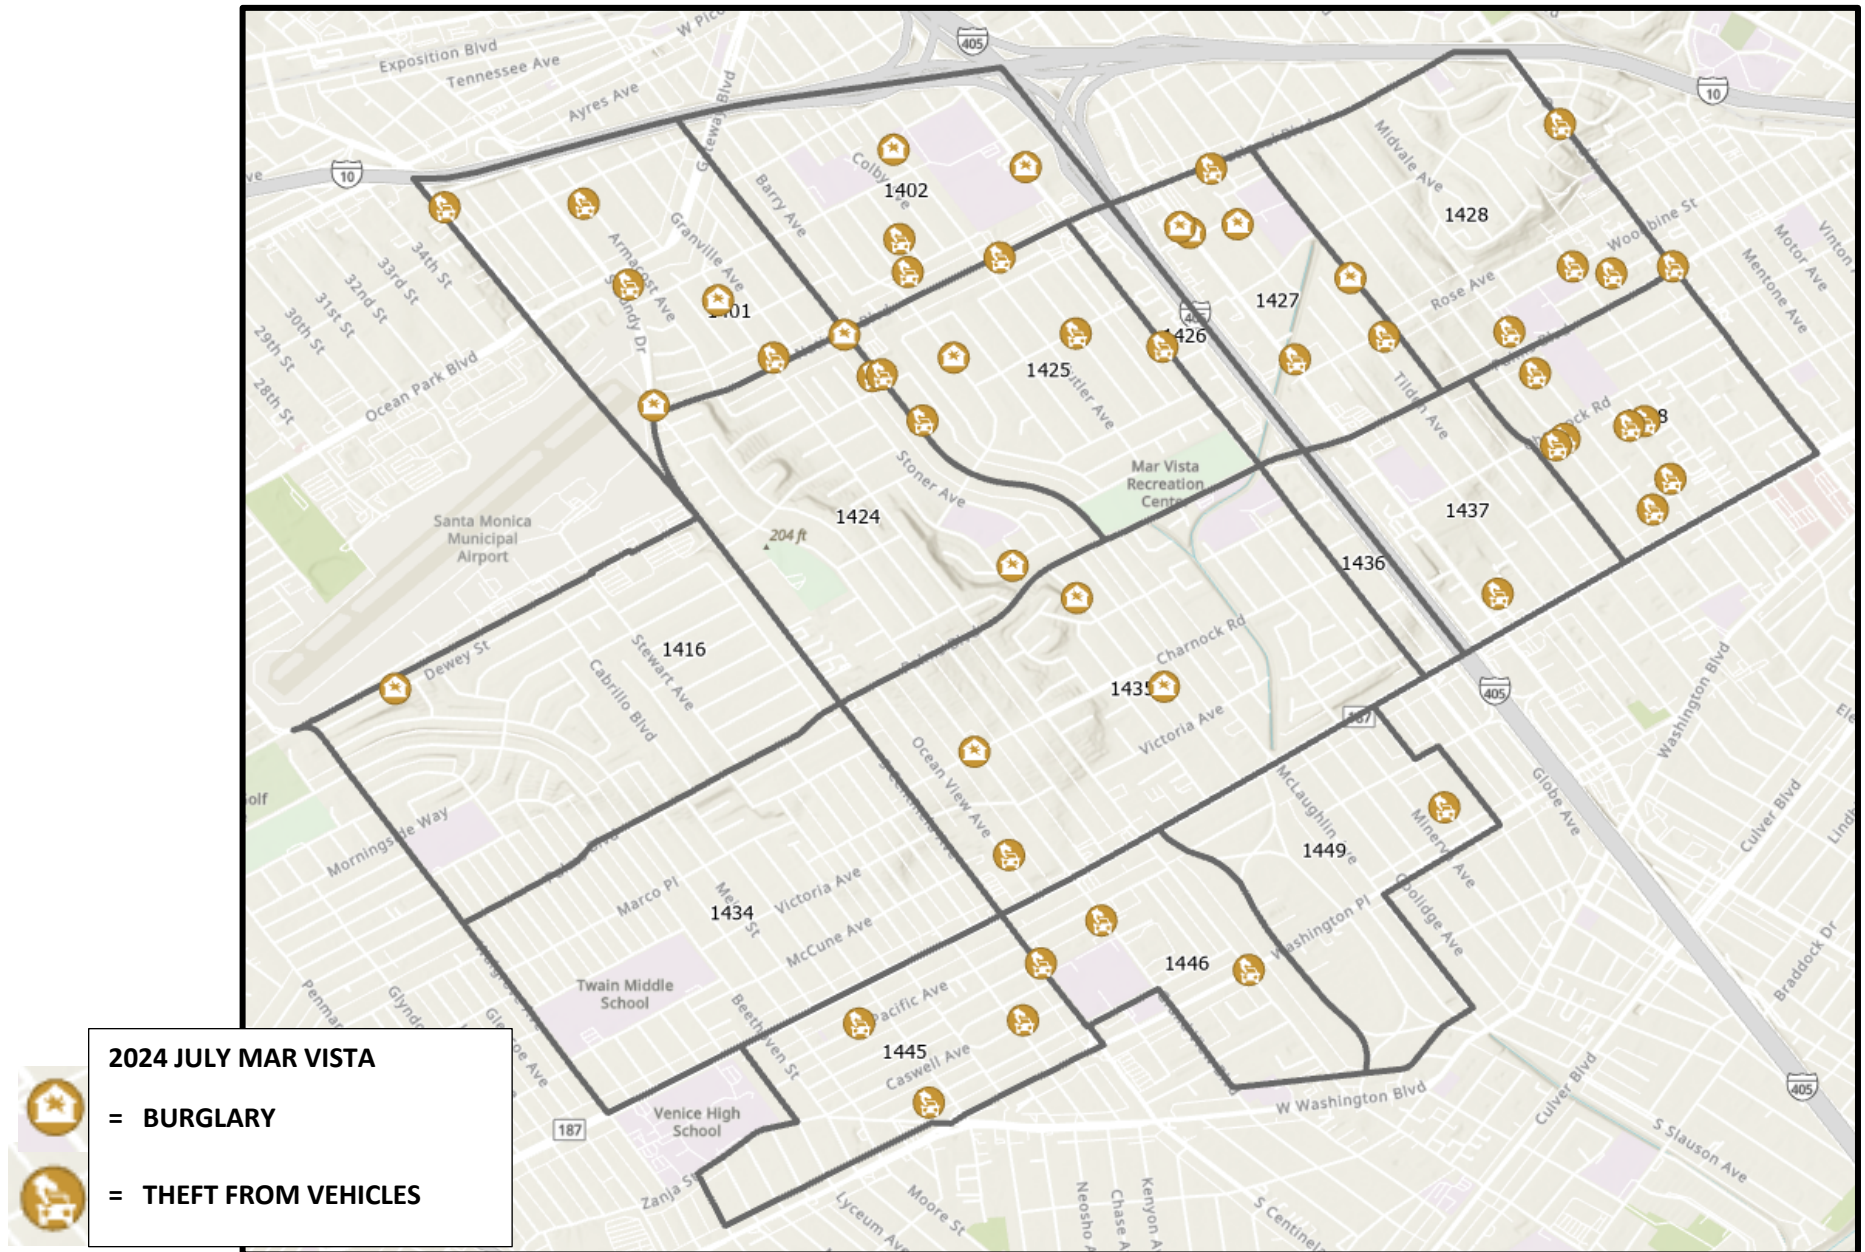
W Pico
Exposition Blvd
Tennessee Ave
Ayres Ave
405
10
10
Gateway Blvd
Colby Ave
1402
Barry Ave
Granville Ave
Armacost Ave
Sawtelle Dr
34th St
33rd St
32nd St
31st St
30th St
29th St
28th St
Ocean Park Blvd
1401
Midvale Ave
1428
Woodbine St
Vinton Ave
Motor Ave
Mentone Ave
Rose Ave
1427
1426
1425
Butler Ave
Tilden Ave
Palms Blvd
Charnock Rd
1438
Stoner Ave
Mar Vista Recreation Center
1424
204 ft
Santa Monica Municipal Airport
1437
1436
Charnock Rd
1416
Dewey St
Stewart Ave
Cabrillo Blvd
Palms Blvd
1435
Victoria Ave
405
187
Washington Blvd
Ocean View Ave
Centinela Ave
McLaughlin Ave
Minerva Ave
Globe Ave
Culver Blvd
Golf
Morningside Way
1449
Marco Pl
Victoria Ave
1434
Meier St
McCune Ave
Washington Pl
Coolidge Ave
Braddock Dr
Penmar Ave
Glyndon Ave
Glencoe Ave
Twain Middle School
Beethoven St
Pacific Ave
1446
1445
Caswell Ave
Culver Blvd
405
W Washington Blvd
187
Venice High School
Zanja St
Lyceum Ave
Moore St
Neosho Ave
Chase Ave
Kenyon Ave
S Centinela Ave
S Slauson Ave

2024 JULY MAR VISTA
= BURGLARY
= THEFT FROM VEHICLES